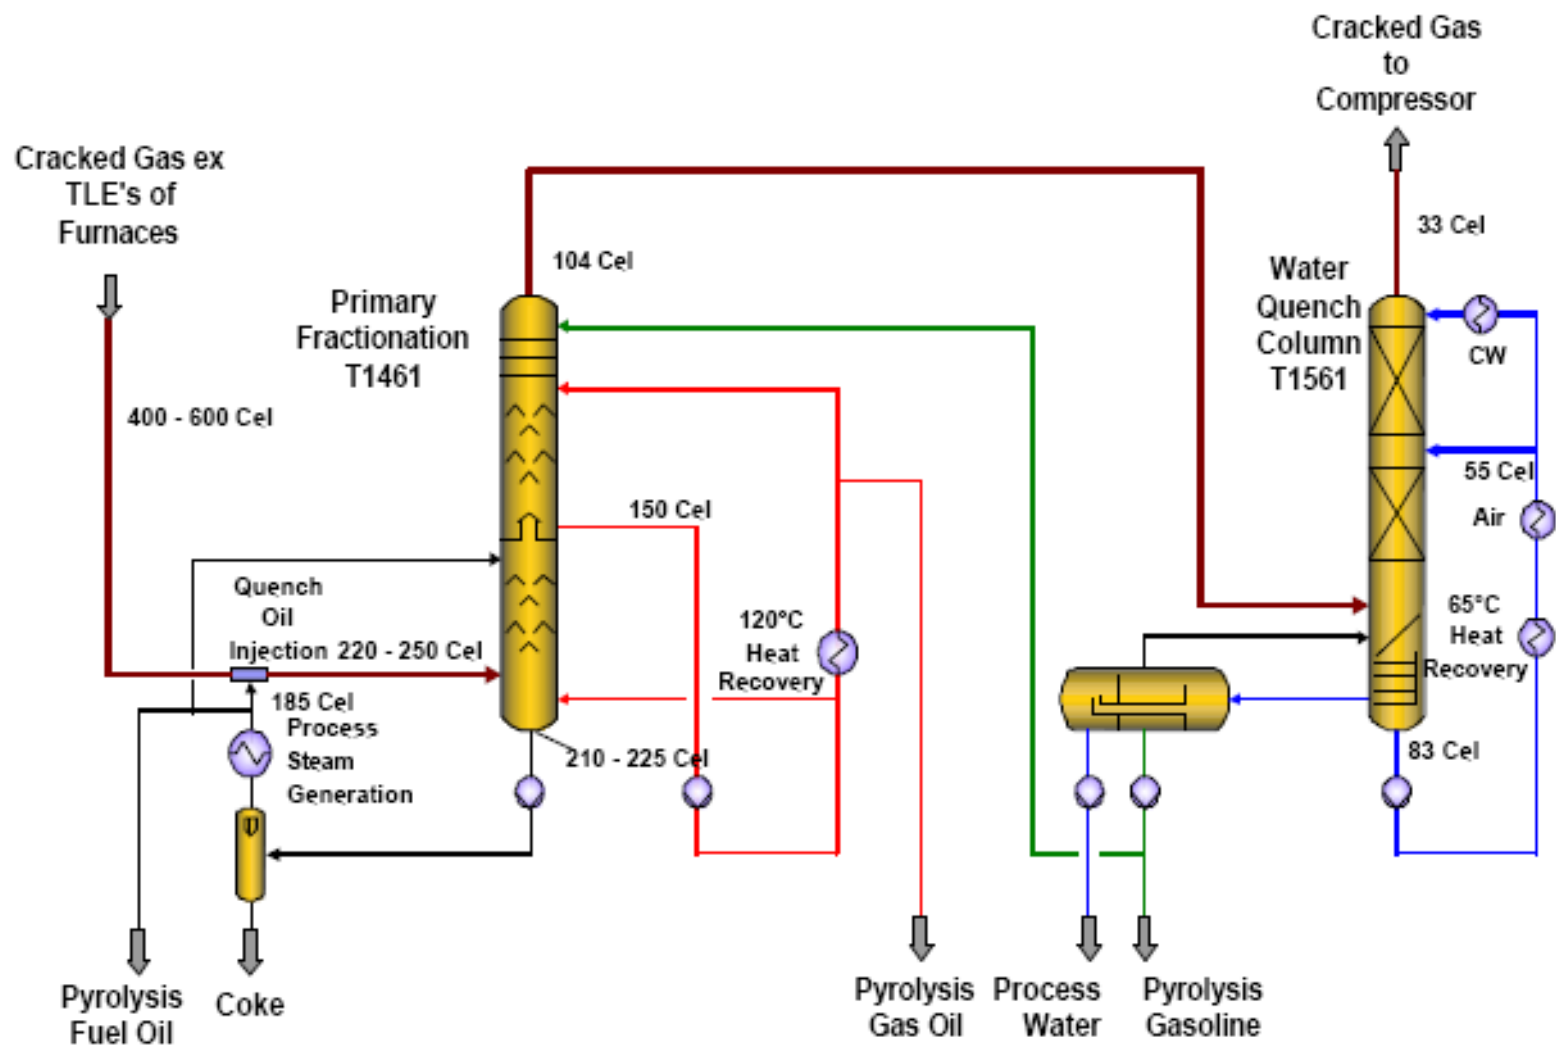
Cracked Gas to Compressor

Cracked Gas ex TLE's of Furnaces

104 Cel

33 Cel

Primary Fractionation T1461

Water Quench Column T1561

CW

400 - 600 Cel

55 Cel

150 Cel

Air

Quench Oil Injection 220 - 250 Cel

120°C Heat Recovery

65°C Heat Recovery

185 Cel Process Steam Generation

210 - 225 Cel

83 Cel

Pyrolysis Fuel Oil

Coke

Pyrolysis Gas Oil

Process Water

Pyrolysis Gasoline